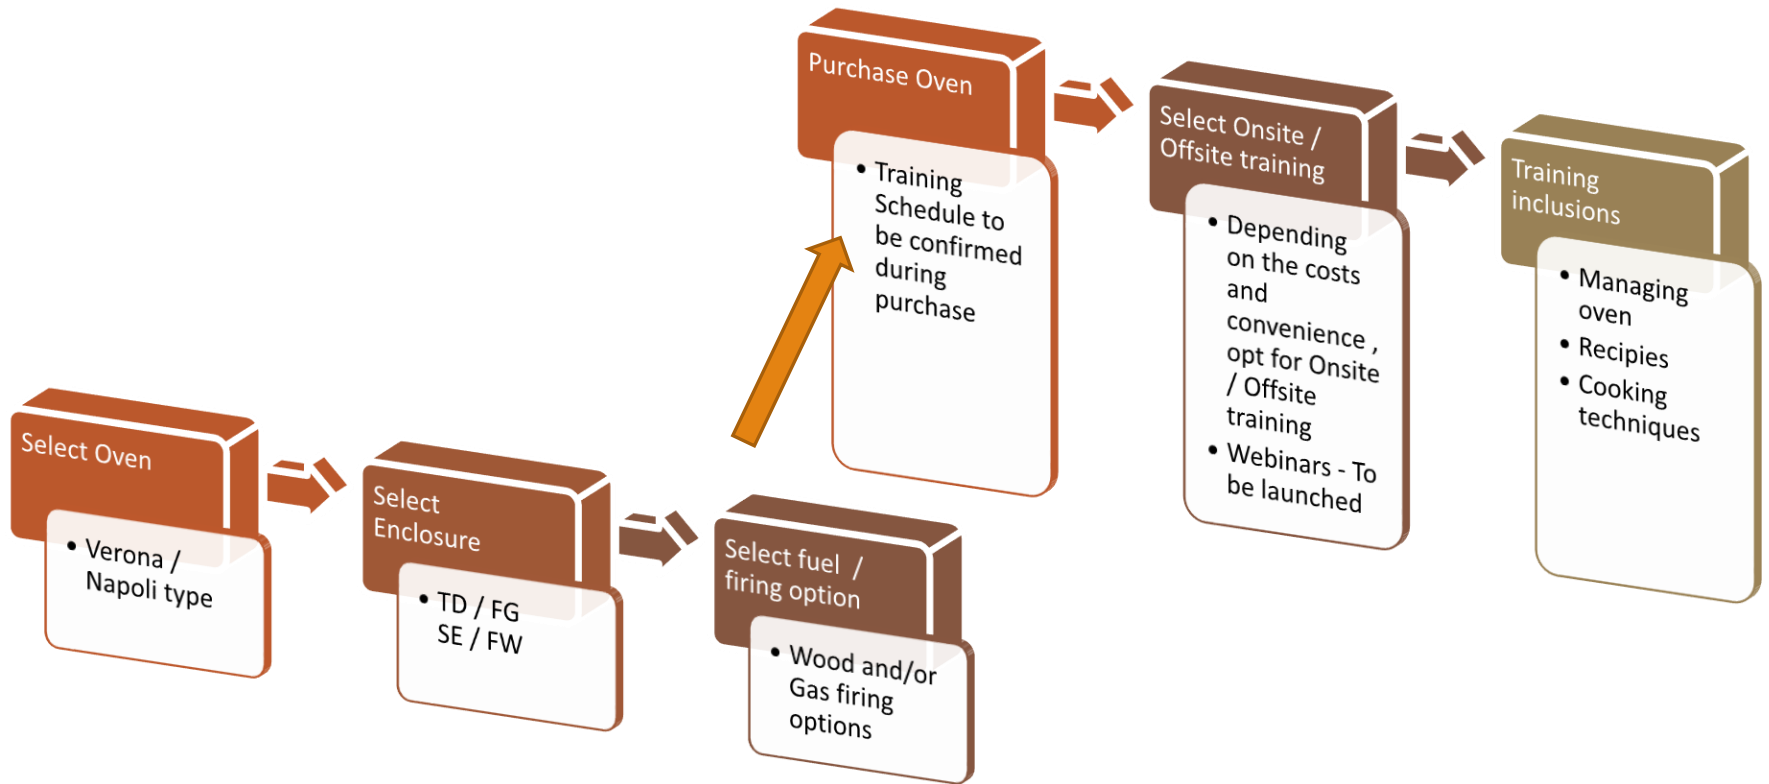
Select Oven
• Verona / Napoli type

Select Enclosure
• TD / FG SE / FW

Select fuel / firing option
• Wood and/or Gas firing options

Purchase Oven
• Training Schedule to be confirmed during purchase

Select Onsite / Offsite training
• Depending on the costs and convenience , opt for Onsite / Offsite training
• Webinars - To be launched

Training inclusions
• Managing oven
• Recipies
• Cooking techniques